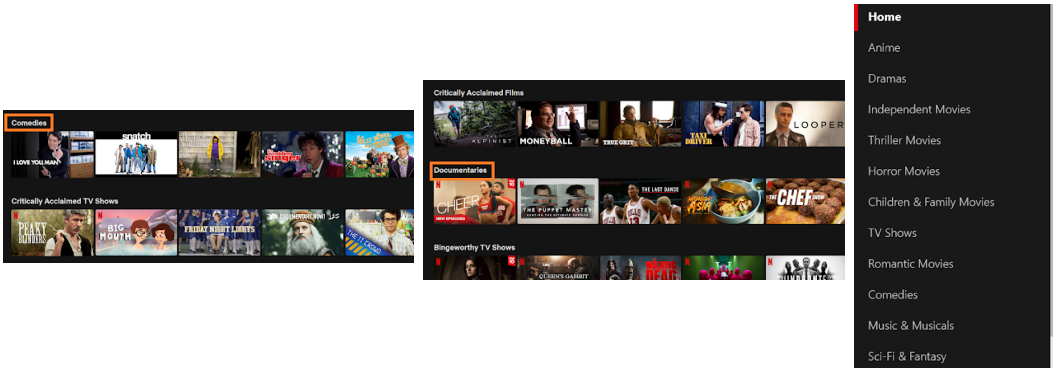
Comedies

I LOVE YOU, MAN

snatch

Critically Acclaimed TV Shows

PEAKY BLINDERS

BIG MOUTH

FRIDAY NIGHT LIGHTS

Critically Acclaimed Films

THE ALPINIST

MONEYBALL

TRUE GRIT

TAXI DRIVER

LOOPER

Documentaries

CHEER

NEW EPISODES

THE PUPPET MASTER

THE LAST DANCE

CHEF

Bingeworthy TV Shows

QUEEN'S GAMBIT

Home

Anime

Dramas

Independent Movies

Thriller Movies

Horror Movies

Children & Family Movies

TV Shows

Romantic Movies

Comedies

Music & Musicals

Sci-Fi & Fantasy